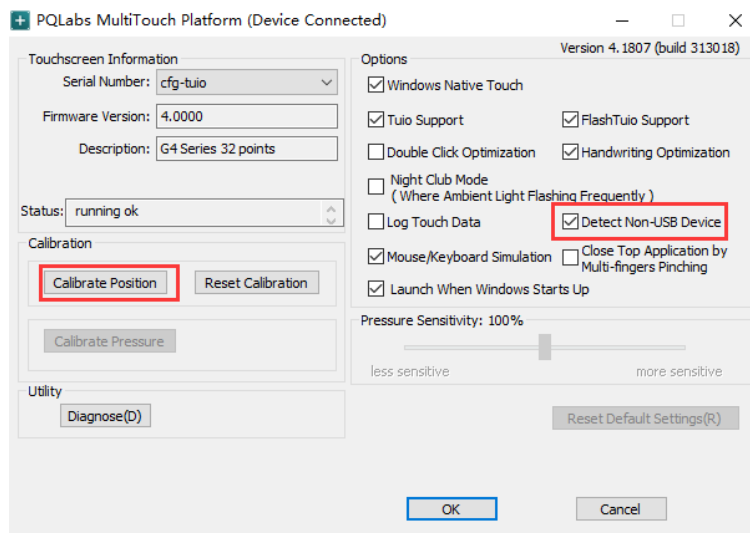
PQLabs MultiTouch Platform (Device Connected)

Version 4.1807 (build 313018)

Touchscreen Information

Serial Number: cfg-tuio

Firmware Version: 4.0000

Description: G4 Series 32 points

Status: running ok

Calibration

Calibrate Position

Reset Calibration

Calibrate Pressure

Utility

Diagnose(D)

Options

Windows Native Touch

Tuio Support

FlashTuio Support

Double Click Optimization

Handwriting Optimization

Night Club Mode ( Where Ambient Light Flashing Frequently )

Log Touch Data

Detect Non-USB Device

Mouse/Keyboard Simulation

Close Top Application by Multi-fingers Pinching

Launch When Windows Starts Up

Pressure Sensitivity: 100%

less sensitive

more sensitive

Reset Default Settings(R)

OK

Cancel